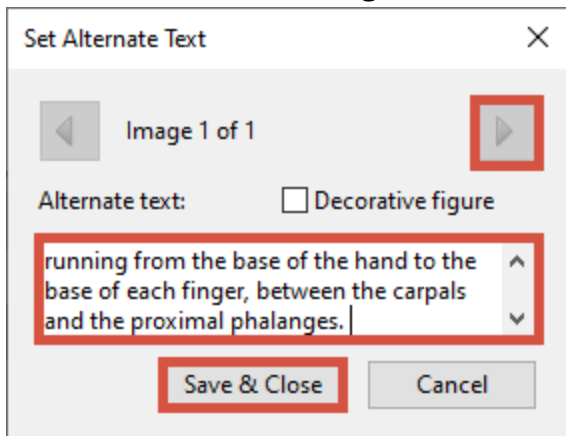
Set Alternate Text

Image 1 of 1

Alternate text:

Decorative figure

running from the base of the hand to the base of each finger, between the carpals and the proximal phalanges.

Save & Close

Cancel